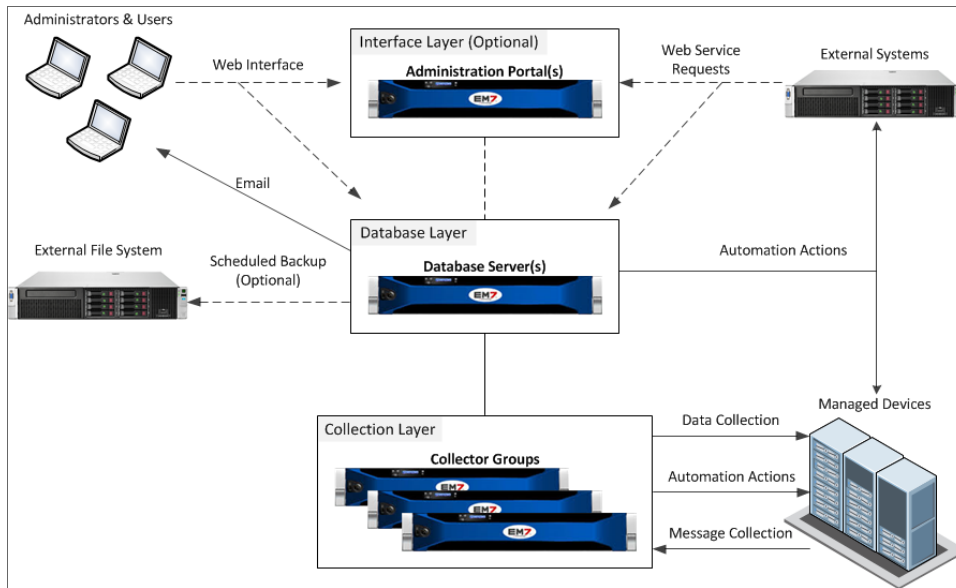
Administrators & Users

Web Interface

Interface Layer (Optional)

Administration Portal(s)

EM7

Web Service Requests

External Systems

Email

Database Layer

Database Server(s)

EM7

External File System

Scheduled Backup (Optional)

Automation Actions

Collection Layer

Collector Groups

EM7

EM7

EM7

Data Collection

Automation Actions

Message Collection

Managed Devices